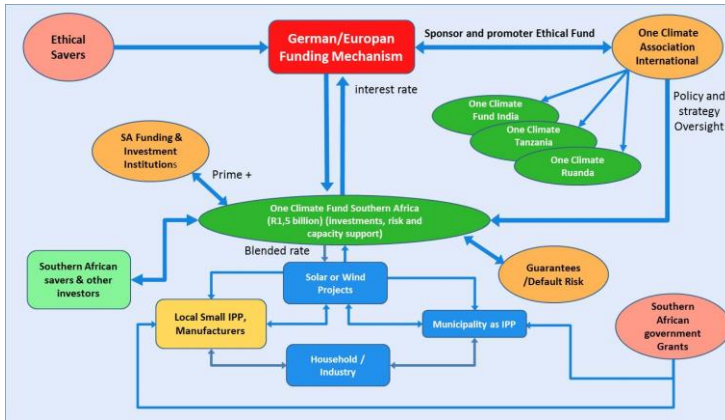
Ethical Savers

German/Europan Funding Mechanism

Sponsor and promoter Ethical Fund

One Climate Association International

interest rate

One Climate Fund India

One Climate Tanzania

One Climate Ruanda

Policy and strategy Oversight

SA Funding & Investment Institutions

Prime +

One Climate Fund Southern Africa (R1,5 billion) (investments, risk and capacity support)

Blended rate

Southern African savers & other investors

Solar or Wind Projects

Guarantees /Default Risk

Local Small IPP, Manufacturers

Municipality as IPP

Southern African government Grants

Household / Industry